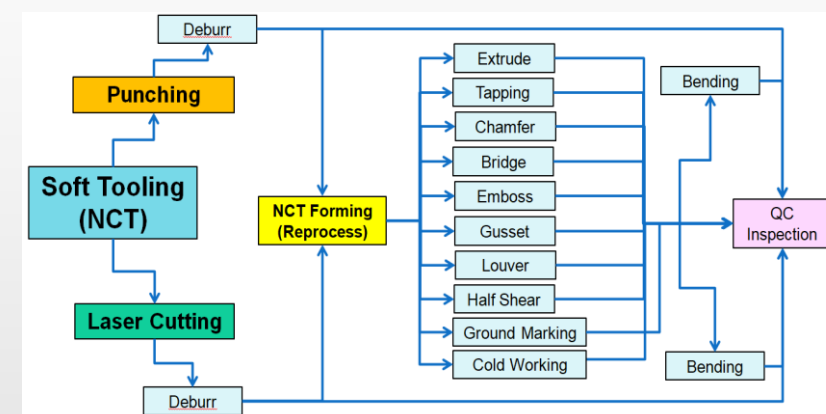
Deburr

Punching

Soft Tooling (NCT)

Laser Cutting

Deburr

NCT Forming (Reprocess)

Extrude

Tapping

Chamfer

Bridge

Emboss

Gusset

Louver

Half Shear

Ground Marking

Cold Working

Bending

Bending

QC Inspection